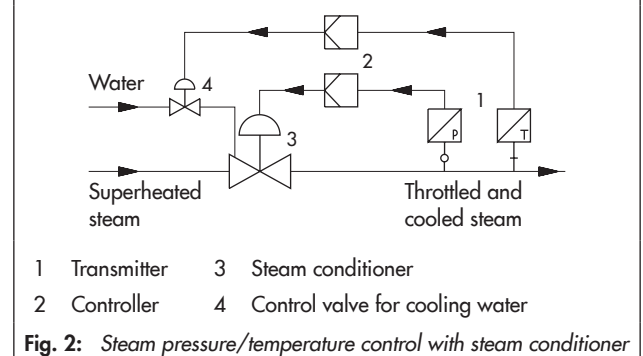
Water 4

2

1

3

P

T

Superheated steam

Throttled and cooled steam

1 Transmitter 3 Steam conditioner

2 Controller 4 Control valve for cooling water

Fig. 2: Steam pressure/temperature control with steam conditioner